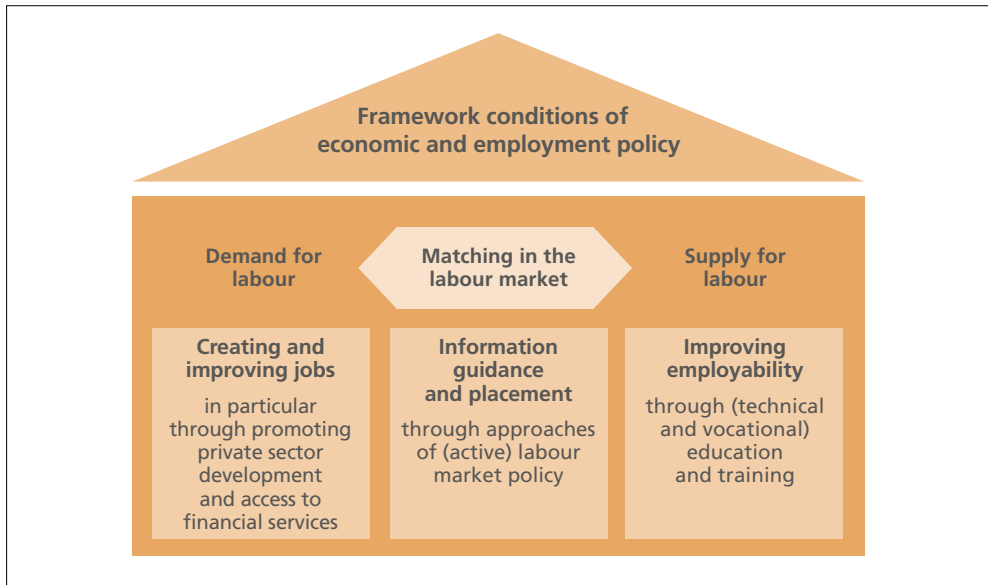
Framework conditions of economic and employment policy

Demand for labour

Matching in the labour market

Supply for labour

Creating and improving jobs

in particular through promoting private sector development and access to financial services

Information guidance and placement

through approaches of (active) labour market policy

Improving employability

through (technical and vocational) education and training